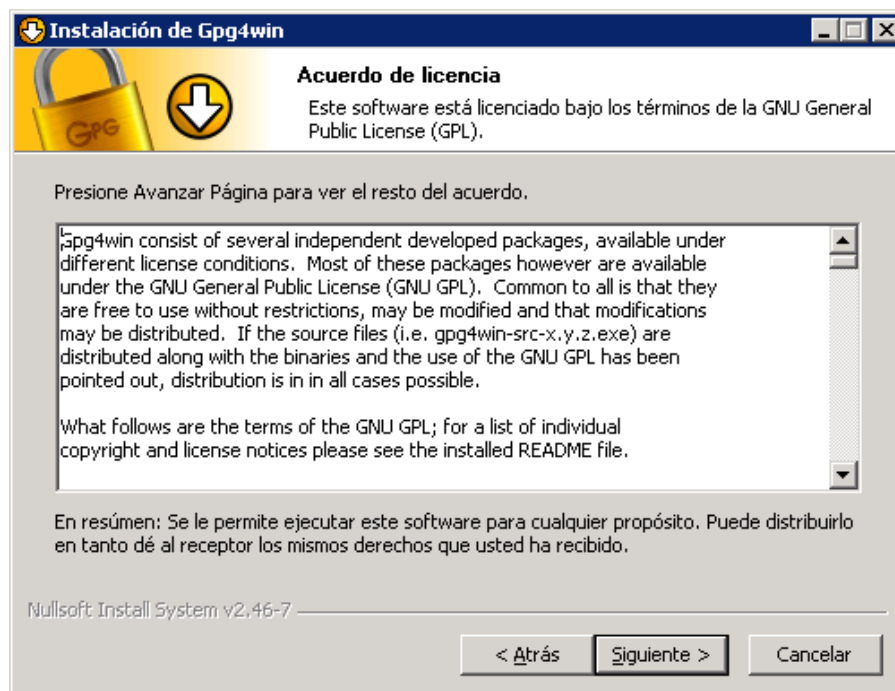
Instalación de Gpg4win

GPG

Acuerdo de licencia

Este software está licenciado bajo los términos de la GNU General Public License (GPL).

Presione Avanzar Página para ver el resto del acuerdo.

Gpg4win consist of several independent developed packages, available under different license conditions. Most of these packages however are available under the GNU General Public License (GNU GPL). Common to all is that they are free to use without restrictions, may be modified and that modifications may be distributed. If the source files (i.e. gpg4win-src-x.y.z.exe) are distributed along with the binaries and the use of the GNU GPL has been pointed out, distribution is in in all cases possible.

What follows are the terms of the GNU GPL; for a list of individual copyright and license notices please see the installed README file.

En resúmen: Se le permite ejecutar este software para cualquier propósito. Puede distribuirlo en tanto dé al receptor los mismos derechos que usted ha recibido.

Nullsoft Install System v2.46-7

< Atrás | Siguiente > | Cancelar